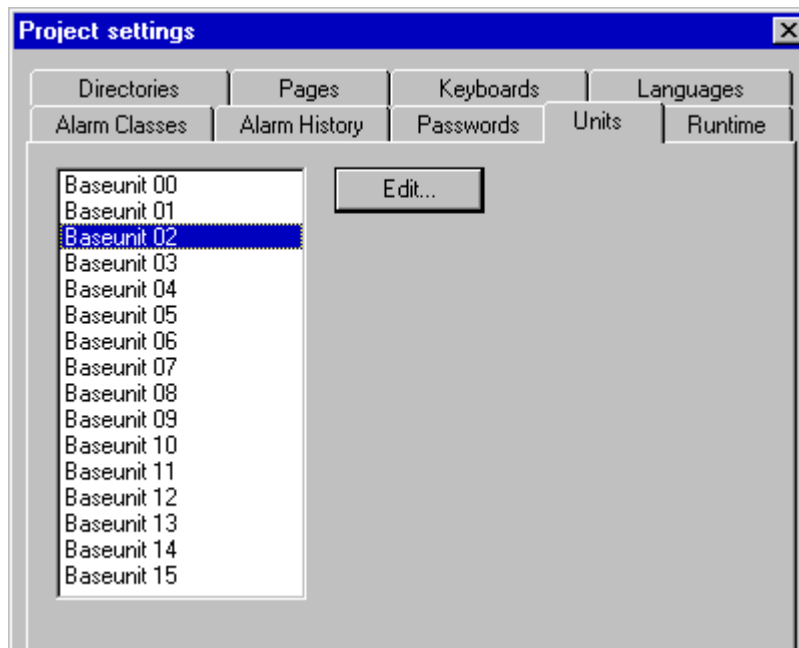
Project settings

Directories
Pages
Keyboards
Languages
Alarm Classes
Alarm History
Passwords
Units
Runtime

Baseunit 00
Baseunit 01
Baseunit 02
Baseunit 03
Baseunit 04
Baseunit 05
Baseunit 06
Baseunit 07
Baseunit 08
Baseunit 09
Baseunit 10
Baseunit 11
Baseunit 12
Baseunit 13
Baseunit 14
Baseunit 15

Edit...